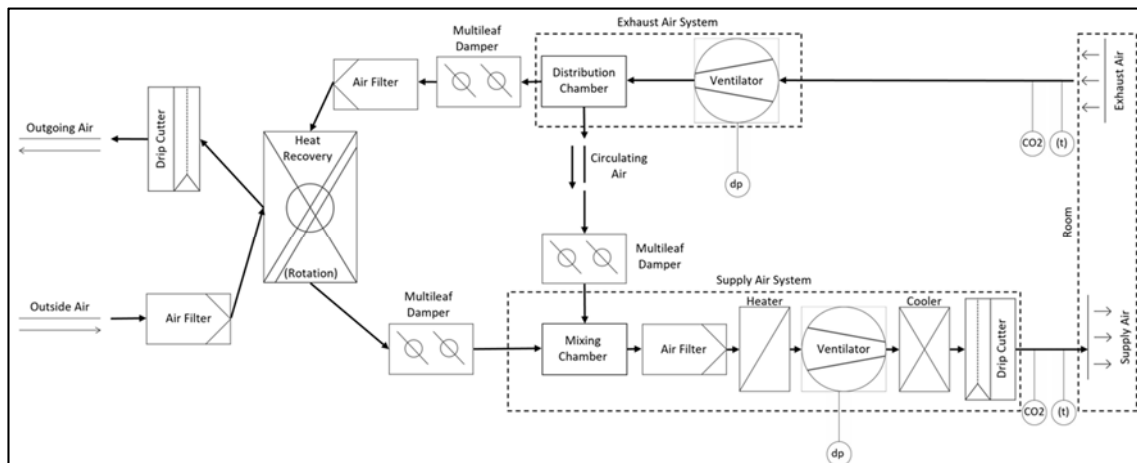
Exhaust Air System
Multileaf Damper
Air Filter
Distribution Chamber
Ventilator
Exhaust Air
Drip Cutter
Outgoing Air
Heat Recovery
(Rotation)
CO2
(t)
Circulating Air
dp
Room
Multileaf Damper
Supply Air System
Outside Air
Air Filter
Multileaf Damper
Heater
Cooler
Mixing Chamber
Air Filter
Ventilator
Drip Cutter
Supply Air
CO2
(t)
dp